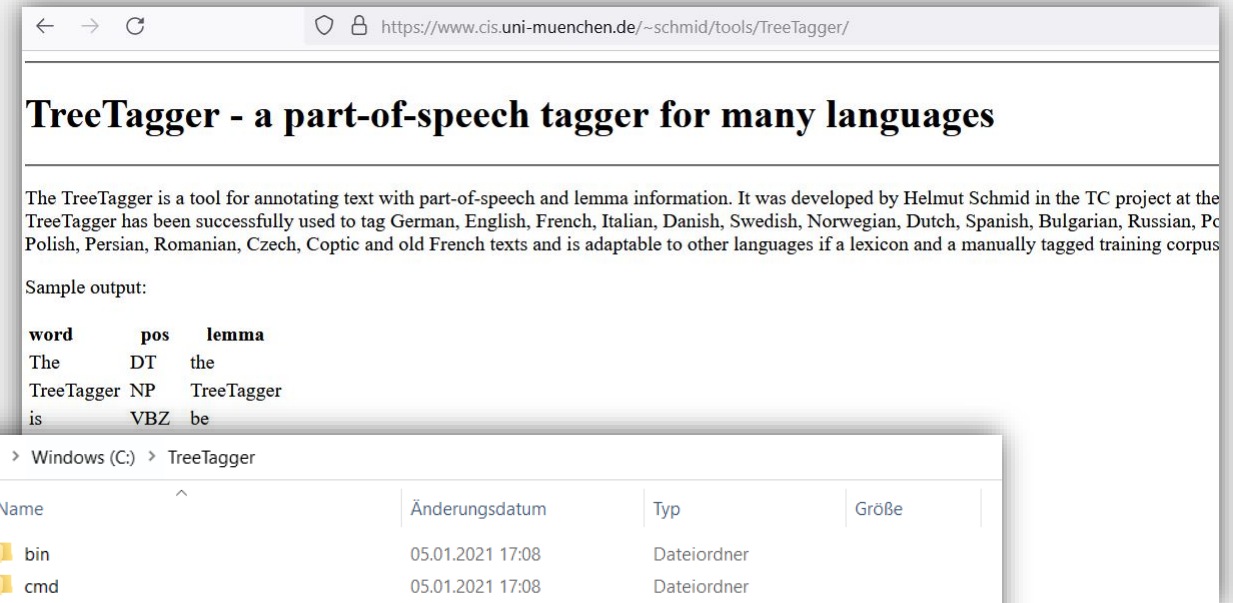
https://www.cis.uni-muenchen.de/~schmid/tools/TreeTagger/

# TreeTagger - a part-of-speech tagger for many languages

The TreeTagger is a tool for annotating text with part-of-speech and lemma information. It was developed by Helmut Schmid in the TC project at the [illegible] TreeTagger has been successfully used to tag German, English, French, Italian, Danish, Swedish, Norwegian, Dutch, Spanish, Bulgarian, Russian, Po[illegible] Polish, Persian, Romanian, Czech, Coptic and old French texts and is adaptable to other languages if a lexicon and a manually tagged training corpus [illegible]

Sample output:

| word | pos | lemma |
|---|---|---|
| The | DT | the |
| TreeTagger | NP | TreeTagger |
| is | VBZ | be |

› Windows (C:) › TreeTagger

| Name | Änderungsdatum | Typ | Größe |
|---|---|---|---|
| bin | 05.01.2021 17:08 | Dateiordner | |
| cmd | 05.01.2021 17:08 | Dateiordner | |